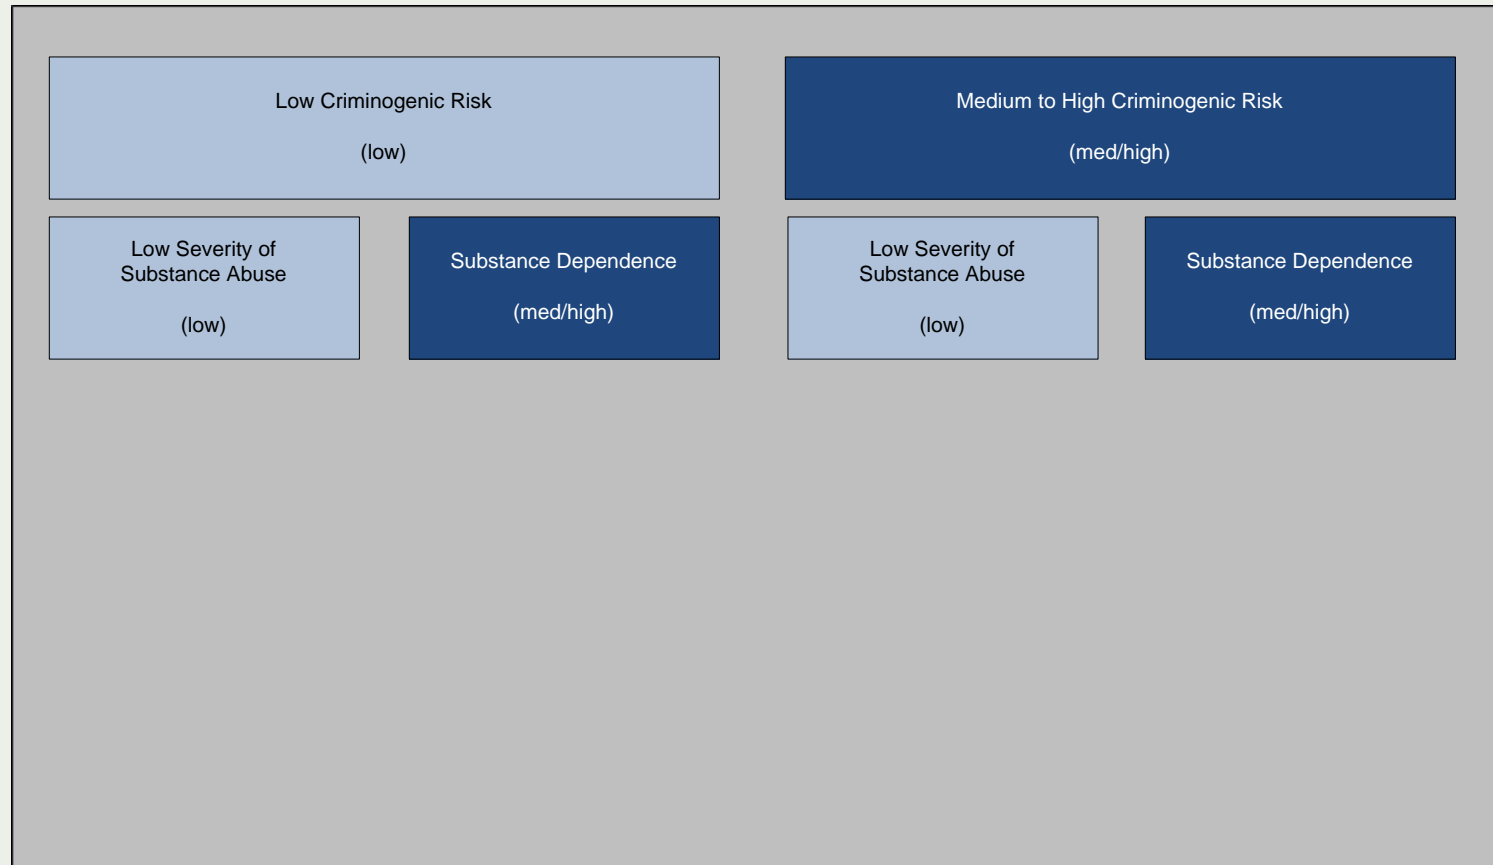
Low Criminogenic Risk

(low)

Medium to High Criminogenic Risk

(med/high)

Low Severity of Substance Abuse

(low)

Substance Dependence

(med/high)

Low Severity of Substance Abuse

(low)

Substance Dependence

(med/high)